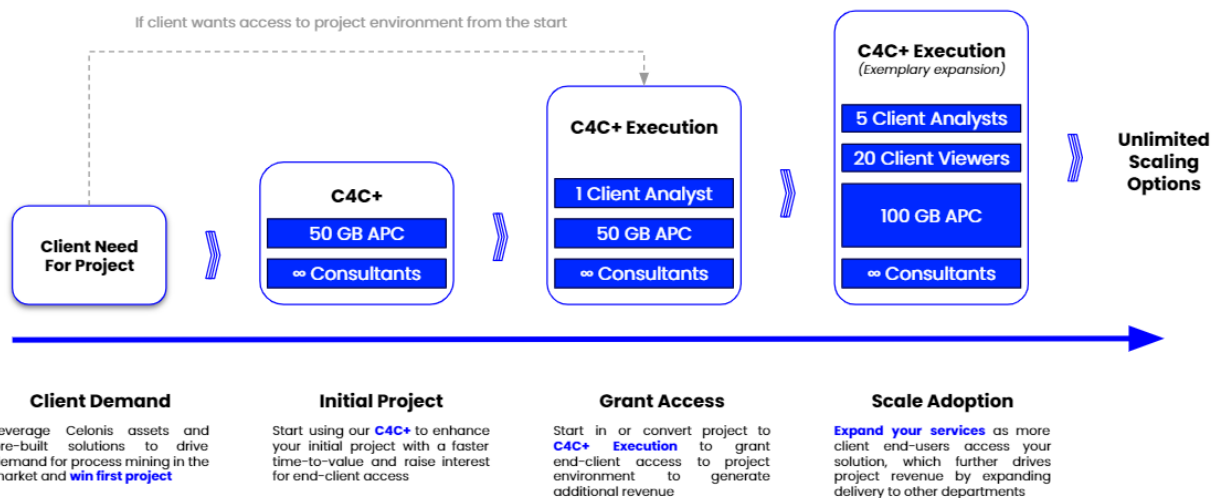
If client wants access to project environment from the start

Client Need For Project

C4C+

50 GB APC

∞ Consultants

C4C+ Execution

1 Client Analyst

50 GB APC

∞ Consultants

C4C+ Execution
(Exemplary expansion)

5 Client Analysts

20 Client Viewers

100 GB APC

∞ Consultants

Unlimited Scaling Options

Client Demand

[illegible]everage Celonis assets and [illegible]re-built solutions to drive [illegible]emand for process mining in the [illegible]arket and win first project

Initial Project

Start using our C4C+ to enhance your initial project with a faster time-to-value and raise interest for end-client access

Grant Access

Start in or convert project to C4C+ Execution to grant end-client access to project environment to generate additional revenue

Scale Adoption

Expand your services as more client end-users access your solution, which further drives project revenue by expanding delivery to other departments